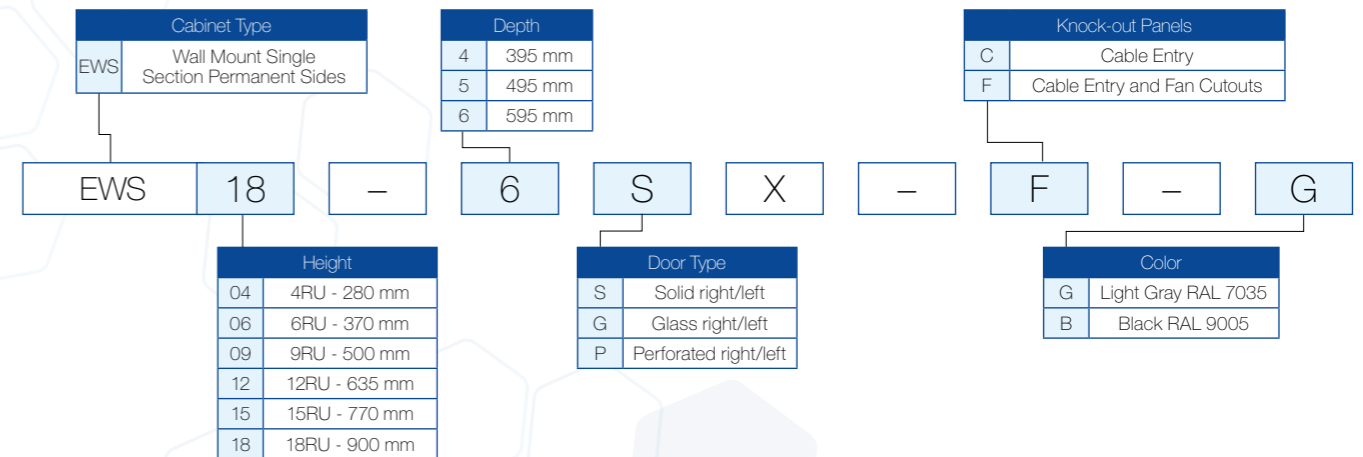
| Cabinet Type | |
|---|---|
| EWS | Wall Mount Single Section Permanent Sides |

| Depth | |
|---|---|
| 4 | 395 mm |
| 5 | 495 mm |
| 6 | 595 mm |

| Knock-out Panels | |
|---|---|
| C | Cable Entry |
| F | Cable Entry and Fan Cutouts |

EWS 18 – 6 S X – F – G

| Height | |
|---|---|
| 04 | 4RU - 280 mm |
| 06 | 6RU - 370 mm |
| 09 | 9RU - 500 mm |
| 12 | 12RU - 635 mm |
| 15 | 15RU - 770 mm |
| 18 | 18RU - 900 mm |

| Door Type | |
|---|---|
| S | Solid right/left |
| G | Glass right/left |
| P | Perforated right/left |

| Color | |
|---|---|
| G | Light Gray RAL 7035 |
| B | Black RAL 9005 |